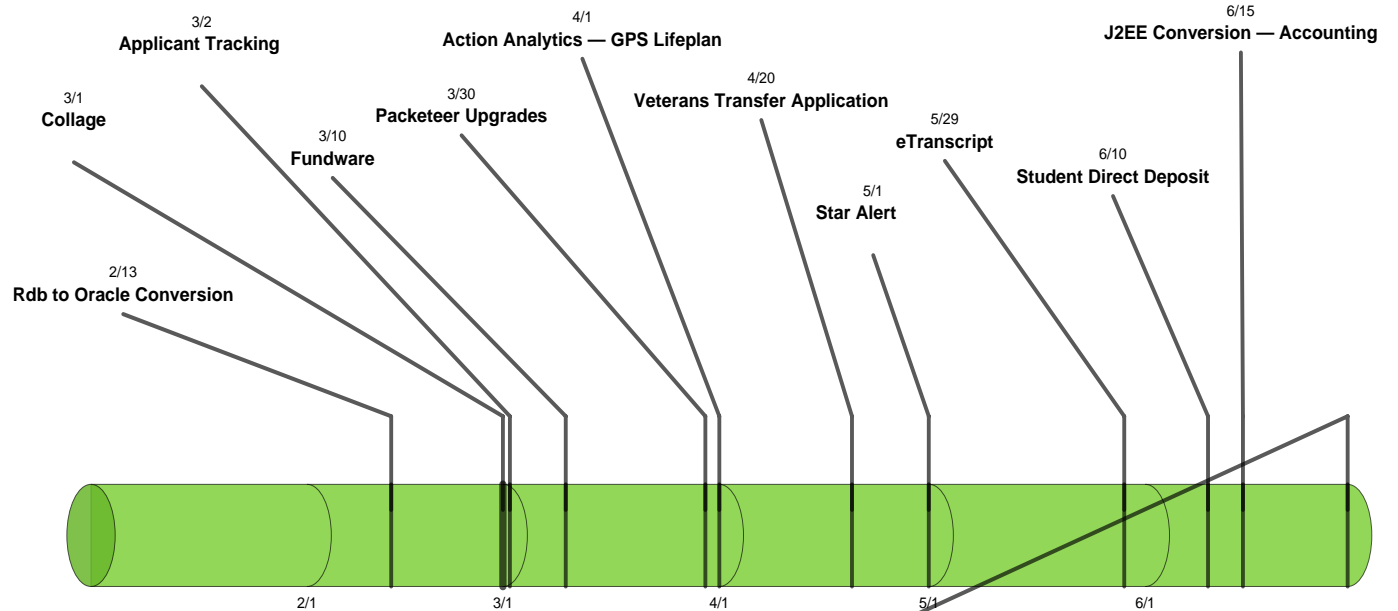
3/2
Applicant Tracking

4/1
Action Analytics — GPS Lifeplan

6/15
J2EE Conversion — Accounting

3/1
Collage

3/30
Packeteer Upgrades

4/20
Veterans Transfer Application

3/10
Fundware

5/29
eTranscript

6/10
Student Direct Deposit

5/1
Star Alert

2/13
Rdb to Oracle Conversion

2/1

3/1

4/1

5/1

6/1